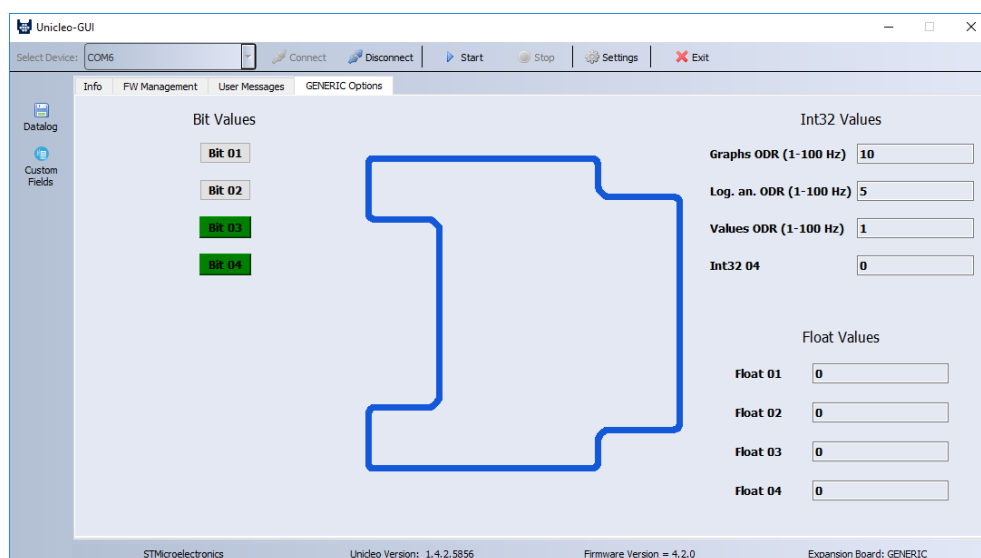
Unicleo-GUI

Select Device: COM6 Connect Disconnect Start Stop Settings Exit

Datalog

Custom Fields

Info FW Management User Messages GENERIC Options

Bit Values

Bit 01

Bit 02

Bit 03

Bit 04

Int32 Values

| | |
|---|---|
| Graphs ODR (1-100 Hz) | 10 |
| Log. an. ODR (1-100 Hz) | 5 |
| Values ODR (1-100 Hz) | 1 |
| Int32 04 | 0 |

Float Values

| | |
|---|---|
| Float 01 | 0 |
| Float 02 | 0 |
| Float 03 | 0 |
| Float 04 | 0 |

STMicroelectronics Unicleo Version: 1.4.2.5856 Firmware Version = 4.2.0 Expansion Board: GENERIC